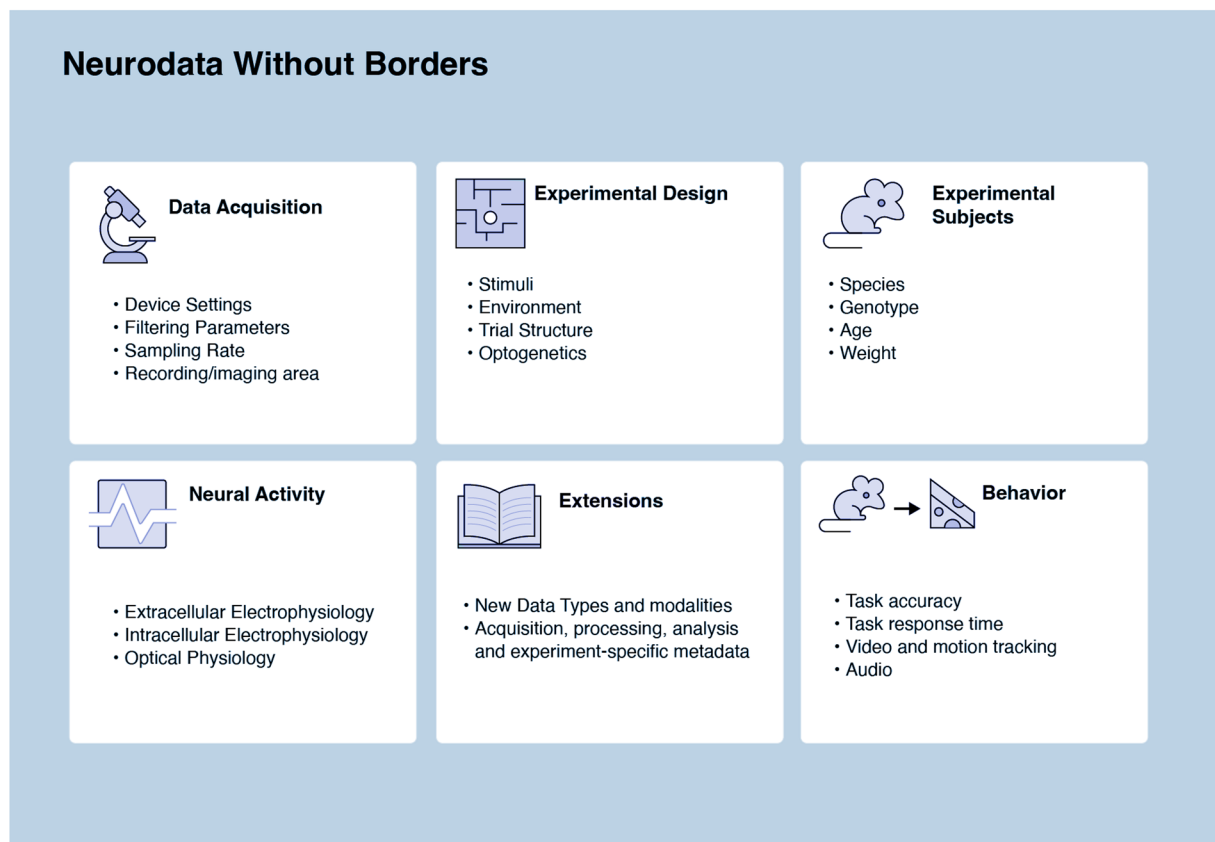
Neurodata Without Borders

Data Acquisition

• Device Settings
• Filtering Parameters
• Sampling Rate
• Recording/imaging area

Experimental Design

• Stimuli
• Environment
• Trial Structure
• Optogenetics

Experimental Subjects

• Species
• Genotype
• Age
• Weight

Neural Activity

• Extracellular Electrophysiology
• Intracellular Electrophysiology
• Optical Physiology

Extensions

• New Data Types and modalities
• Acquisition, processing, analysis and experiment-specific metadata

Behavior

• Task accuracy
• Task response time
• Video and motion tracking
• Audio